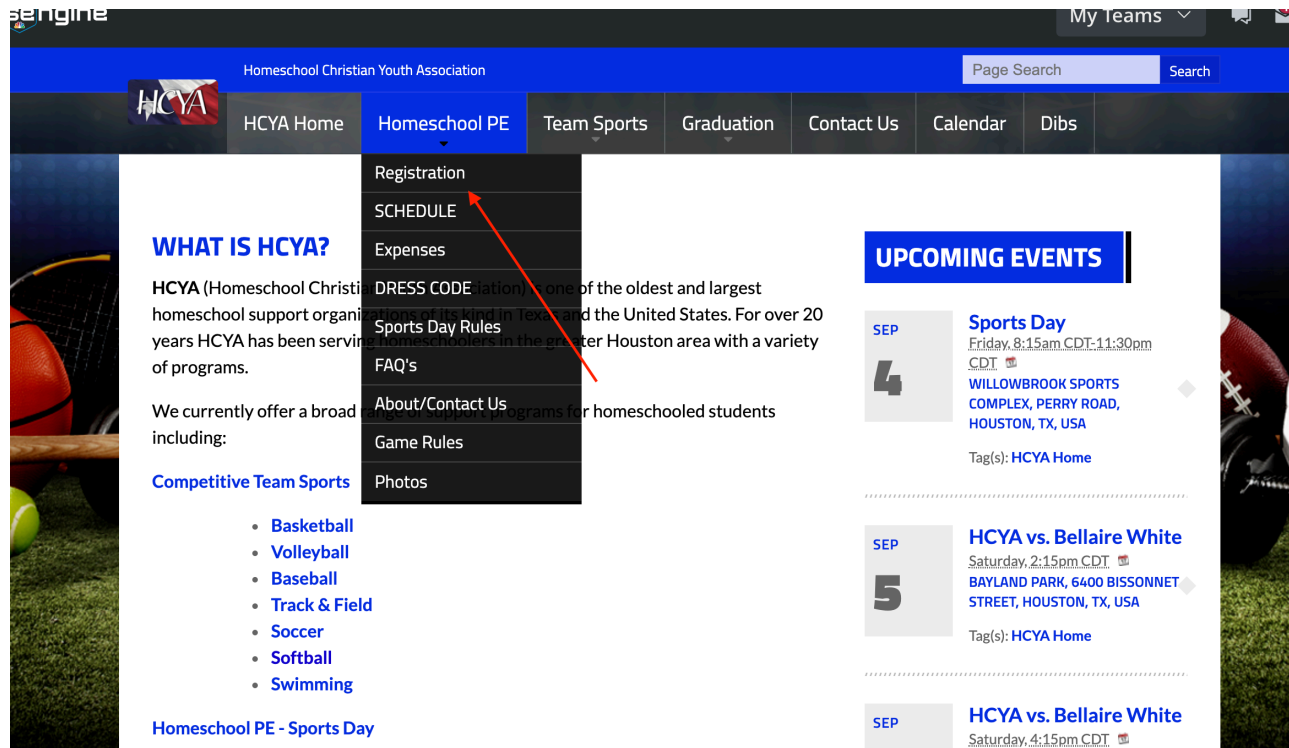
sengine

My Teams

Homeschool Christian Youth Association

Page Search Search

HCYA

HCYA Home | Homeschool PE | Team Sports | Graduation | Contact Us | Calendar | Dibs

Registration
SCHEDULE
Expenses
DRESS CODE
Sports Day Rules
FAQ's
About/Contact Us
Game Rules
Photos

WHAT IS HCYA?

HCYA (Homeschool Christi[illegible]ation) is one of the oldest and largest homeschool support organiz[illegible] in Texas and the United States. For over 20 years HCYA has been serving homeschoolers in the greater Houston area with a variety of programs.

We currently offer a broad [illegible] programs for homeschooled students including:

Competitive Team Sports

- Basketball
- Volleyball
- Baseball
- Track & Field
- Soccer
- Softball
- Swimming

Homeschool PE - Sports Day

UPCOMING EVENTS

SEP 4
Sports Day
Friday, 8:15am CDT-11:30pm CDT
WILLOWBROOK SPORTS COMPLEX, PERRY ROAD, HOUSTON, TX, USA
Tag(s): HCYA Home

SEP 5
HCYA vs. Bellaire White
Saturday, 2:15pm CDT
BAYLAND PARK, 6400 BISSONNET STREET, HOUSTON, TX, USA
Tag(s): HCYA Home

SEP
HCYA vs. Bellaire White
Saturday, 4:15pm CDT